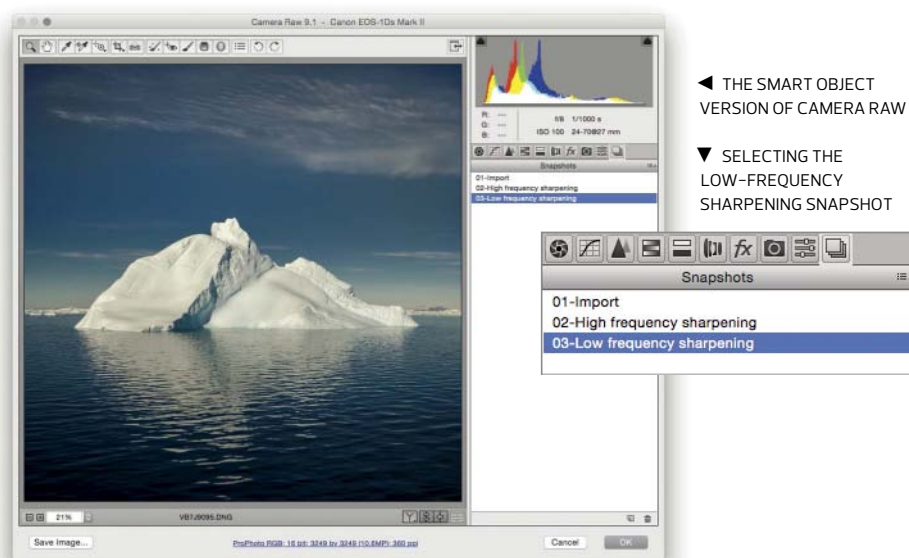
Camera Raw 9.1 - Canon EOS-1Ds Mark II

R: ---
G: ---
B: ---

f/8 1/1000 s
ISO 100 24-70@27 mm

Snapshots

01-Import
02-High frequency sharpening
03-Low frequency sharpening

21%

VB7J9095.DNG

Save Image...

ProPhoto RGB; 16 bit; 3249 by 3249 (10.6MP); 360 ppi

Cancel

OK

◀ THE SMART OBJECT VERSION OF CAMERA RAW

▼ SELECTING THE LOW-FREQUENCY SHARPENING SNAPSHOT

Snapshots

01-Import
02-High frequency sharpening
03-Low frequency sharpening